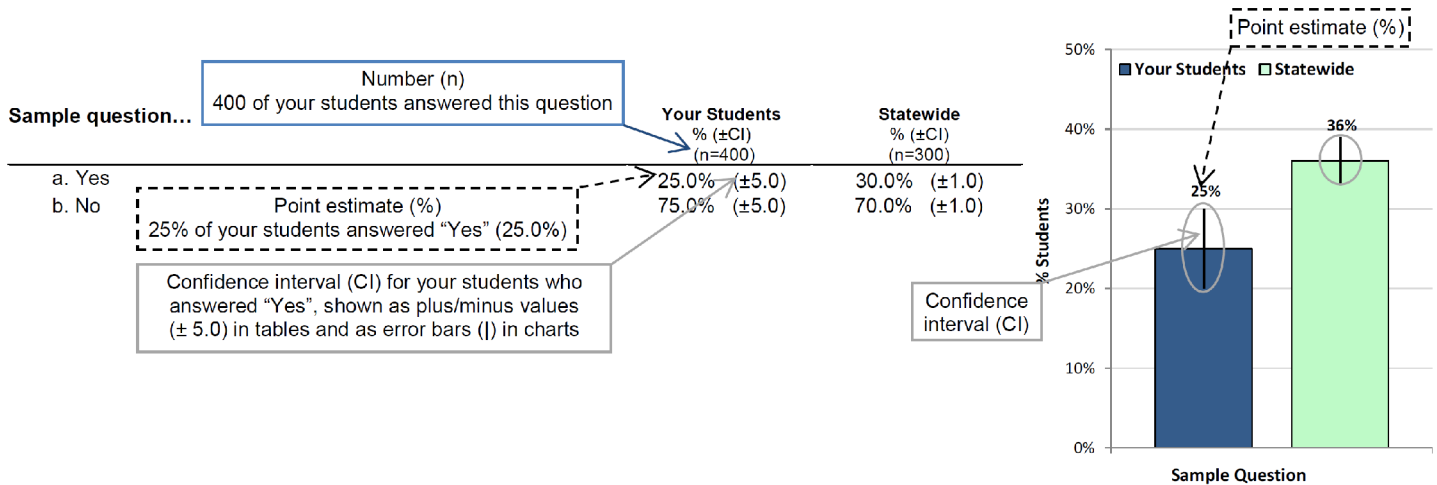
Number (n)
400 of your students answered this question

Sample question…

| | Your Students % (±CI) (n=400) | Statewide % (±CI) (n=300) |
|---|---|---|
| a. Yes | 25.0% (±5.0) | 30.0% (±1.0) |
| b. No | 75.0% (±5.0) | 70.0% (±1.0) |

Point estimate (%)
25% of your students answered "Yes" (25.0%)

Confidence interval (CI) for your students who answered "Yes", shown as plus/minus values (± 5.0) in tables and as error bars (|) in charts

Point estimate (%)

Your Students Statewide

50%
40%
30%
20%
10%
0%

% Students

25%
36%

Confidence interval (CI)

Sample Question